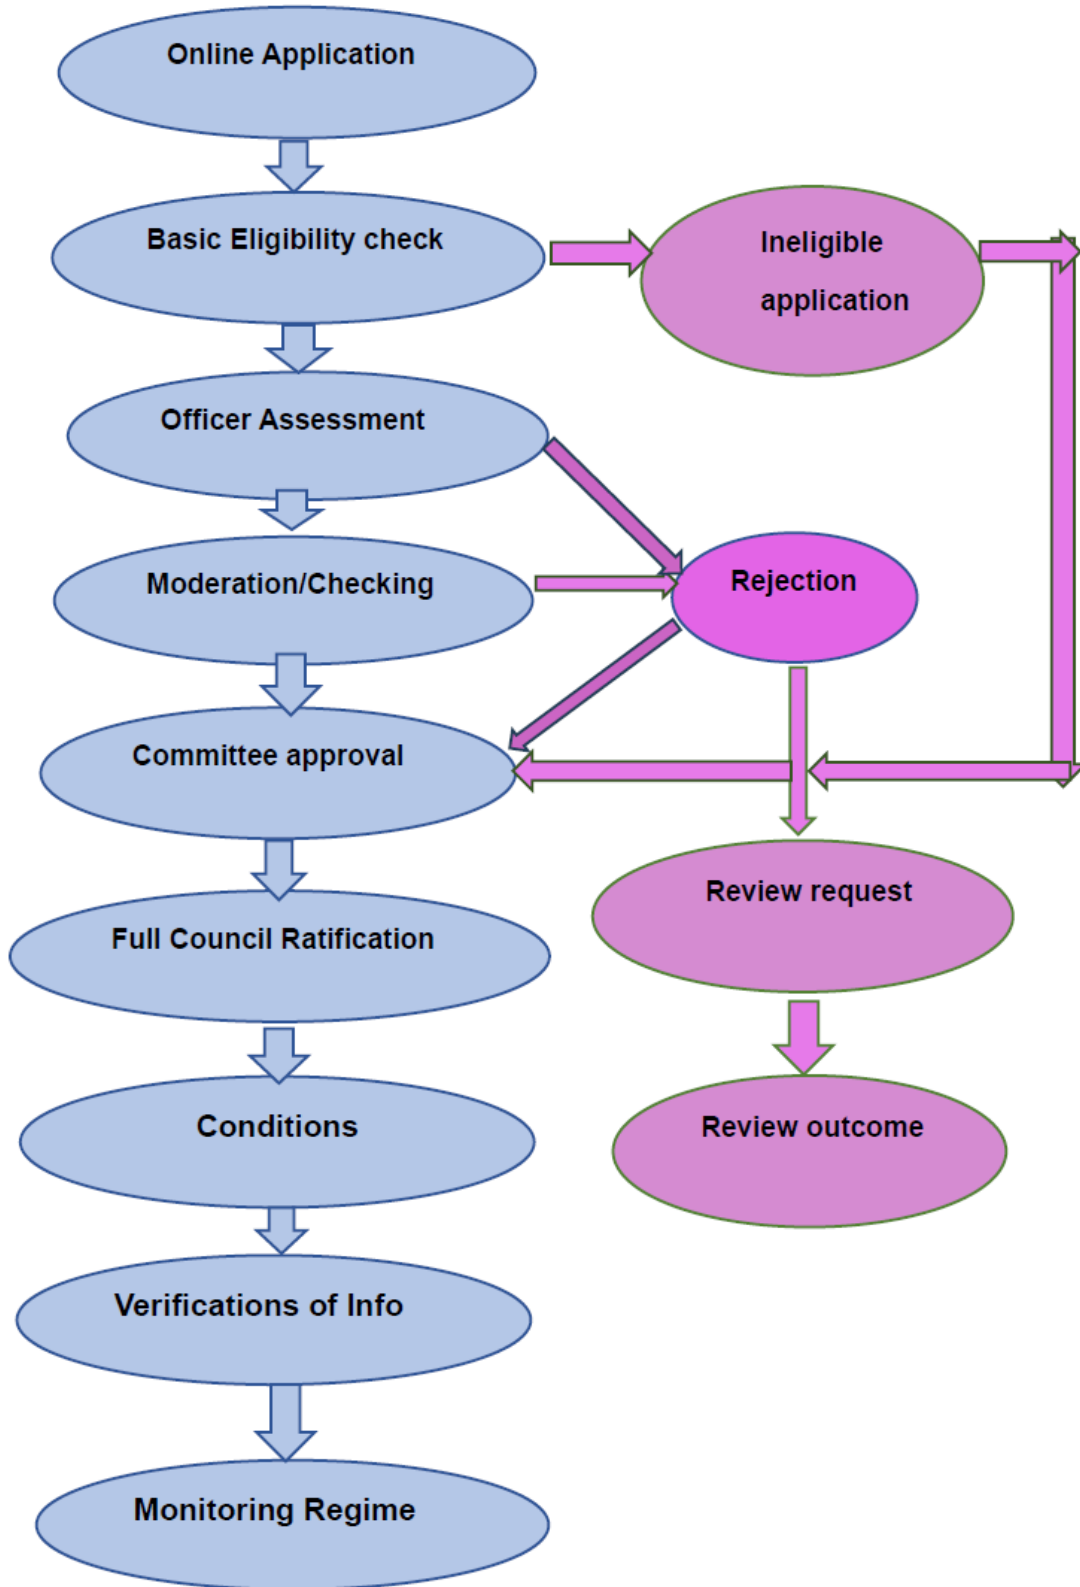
Online Application

Basic Eligibility check

Ineligible application

Officer Assessment

Moderation/Checking

Rejection

Committee approval

Review request

Full Council Ratification

Review outcome

Conditions

Verifications of Info

Monitoring Regime